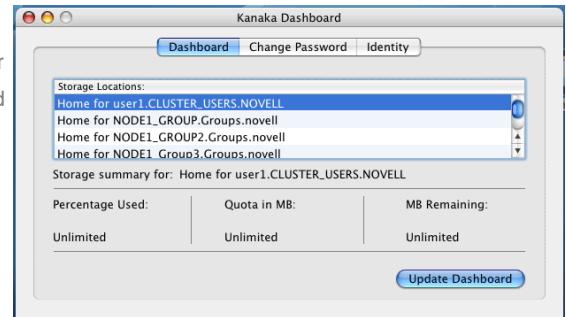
Kanaka Dashboard

Dashboard | Change Password | Identity

Storage Locations:

Home for user1.CLUSTER_USERS.NOVELL
Home for NODE1_GROUP.Groups.novell
Home for NODE1_GROUP2.Groups.novell
Home for NODE1_Group3.Groups.novell

Storage summary for: Home for user1.CLUSTER_USERS.NOVELL

| Percentage Used: | Quota in MB: | MB Remaining: |
|---|---|---|
| Unlimited | Unlimited | Unlimited |

Update Dashboard